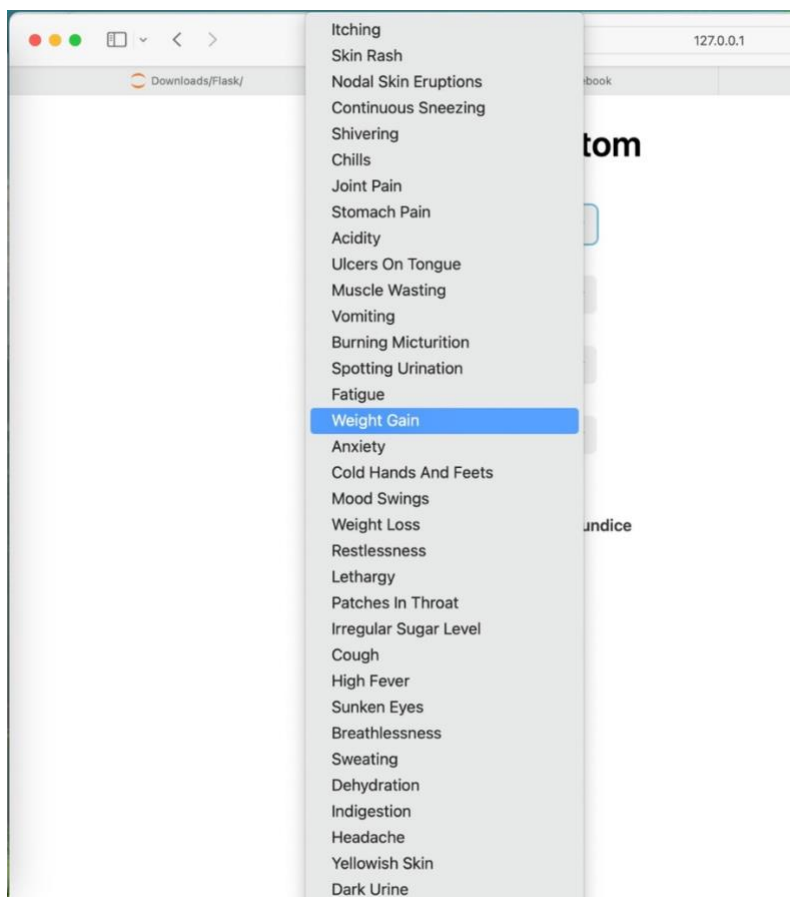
127.0.0.1

Downloads/Flask/

ebook

tom

undice

Itching
Skin Rash
Nodal Skin Eruptions
Continuous Sneezing
Shivering
Chills
Joint Pain
Stomach Pain
Acidity
Ulcers On Tongue
Muscle Wasting
Vomiting
Burning Micturition
Spotting Urination
Fatigue
Weight Gain
Anxiety
Cold Hands And Feets
Mood Swings
Weight Loss
Restlessness
Lethargy
Patches In Throat
Irregular Sugar Level
Cough
High Fever
Sunken Eyes
Breathlessness
Sweating
Dehydration
Indigestion
Headache
Yellowish Skin
Dark Urine